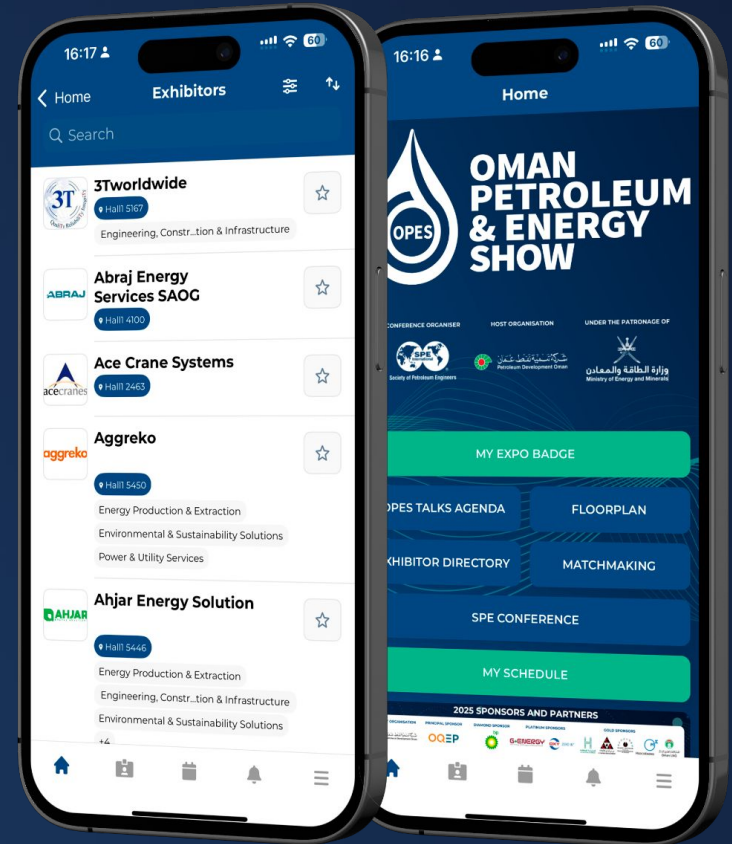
16:17 60

Home Exhibitors

Search

3T

3Tworldwide

Hall1 5167

Engineering, Constr...tion & Infrastructure

ABRAJ

Abraj Energy Services SAOG

Hall1 4100

acecranes

Ace Crane Systems

Hall1 2463

aggreko

Aggreko

Hall1 5450

Energy Production & Extraction

Environmental & Sustainability Solutions

Power & Utility Services

AHJAR

Ahjar Energy Solution

Hall1 5446

Energy Production & Extraction

Engineering, Constr...tion & Infrastructure

Environmental & Sustainability Solutions

+4

16:16 60

Home

OPES

OMAN PETROLEUM & ENERGY SHOW

CONFERENCE ORGANISER

SPE

Society of Petroleum Engineers

HOST ORGANISATION

شركة تنمية نفط عمان

Petroleum Development Oman

UNDER THE PATRONAGE OF

وزارة الطاقة والمعادن

Ministry of Energy and Minerals

MY EXPO BADGE

OPES TALKS AGENDA

FLOORPLAN

XHIBITOR DIRECTORY

MATCHMAKING

SPE CONFERENCE

MY SCHEDULE

2025 SPONSORS AND PARTNERS

OQEP

bp

G-ENERGY